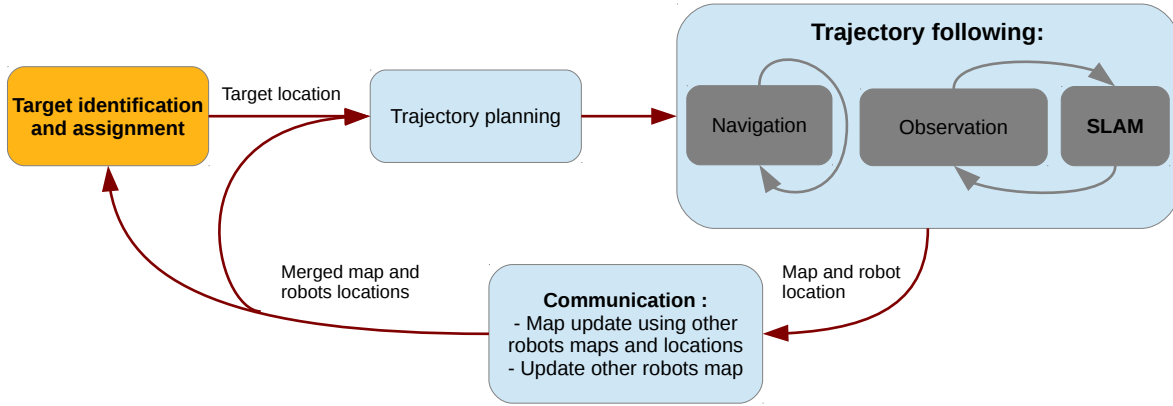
Target identification and assignment

Target location

Trajectory planning

Trajectory following:

Navigation

Observation

SLAM

Map and robot location

Merged map and robots locations

Communication :
- Map update using other robots maps and locations
- Update other robots map